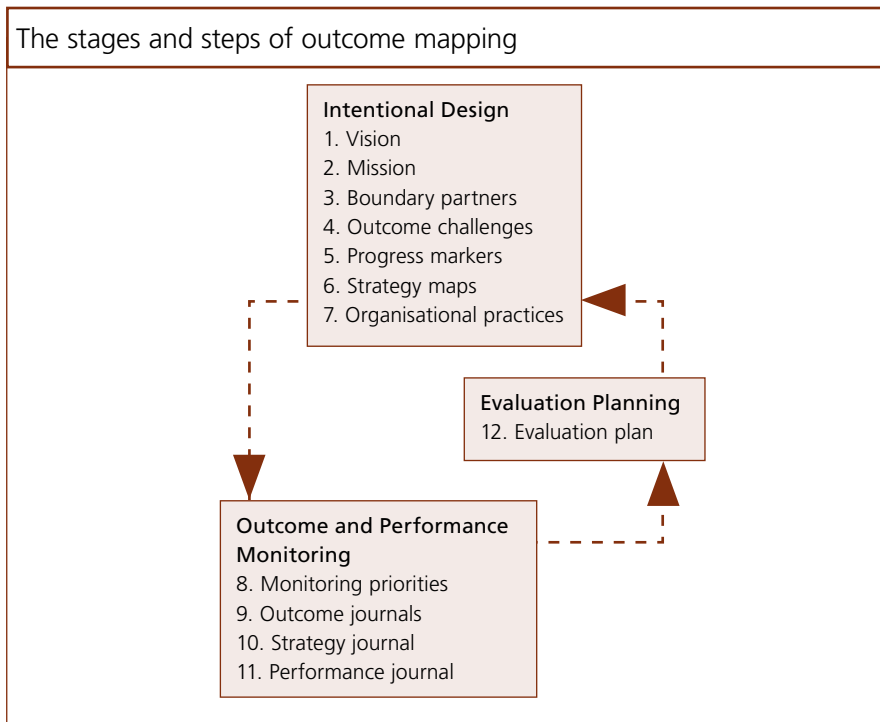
The stages and steps of outcome mapping

Intentional Design
1. Vision
2. Mission
3. Boundary partners
4. Outcome challenges
5. Progress markers
6. Strategy maps
7. Organisational practices

Evaluation Planning
12. Evaluation plan

Outcome and Performance Monitoring
8. Monitoring priorities
9. Outcome journals
10. Strategy journal
11. Performance journal